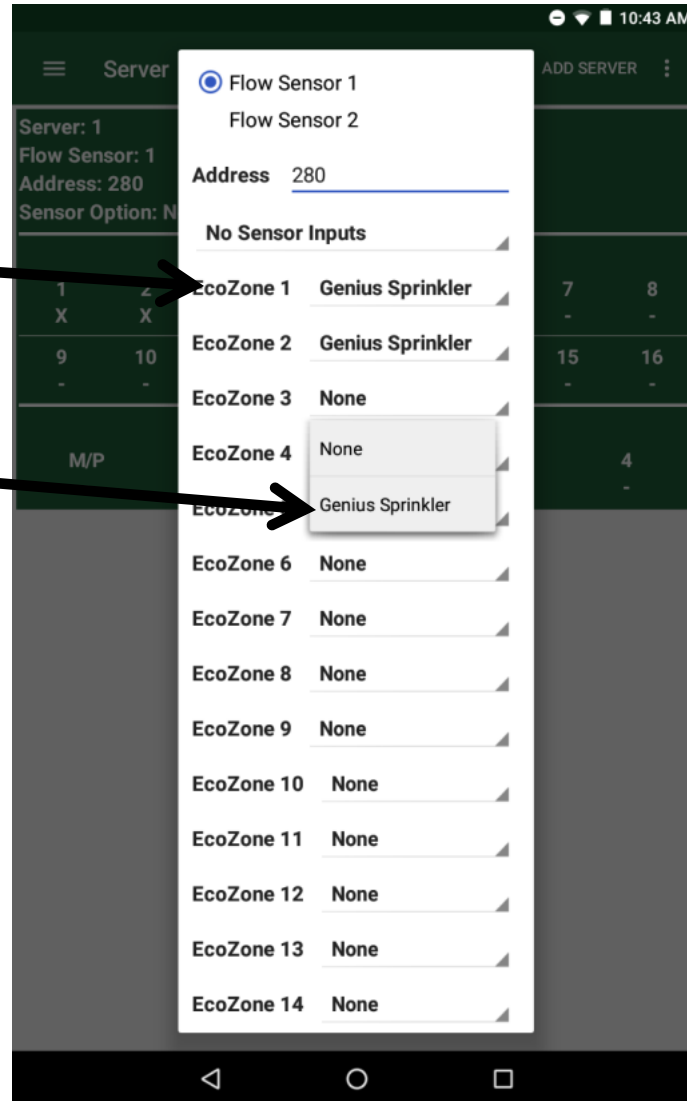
10:43 AM

Server

ADD SERVER

Server: 1
Flow Sensor: 1
Address: 280
Sensor Option: N

| 1 | 2 | 7 | 8 |
|---|---|---|---|
| X | X | - | - |

| 9 | 10 | 15 | 16 |
|---|---|---|---|
| - | - | - | - |

M/P

4
-

Flow Sensor 1
Flow Sensor 2

Address 280

No Sensor Inputs

EcoZone 1 Genius Sprinkler
EcoZone 2 Genius Sprinkler
EcoZone 3 None
EcoZone 4
None
Genius Sprinkler
EcoZone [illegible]
EcoZone 6 None
EcoZone 7 None
EcoZone 8 None
EcoZone 9 None
EcoZone 10 None
EcoZone 11 None
EcoZone 12 None
EcoZone 13 None
EcoZone 14 None